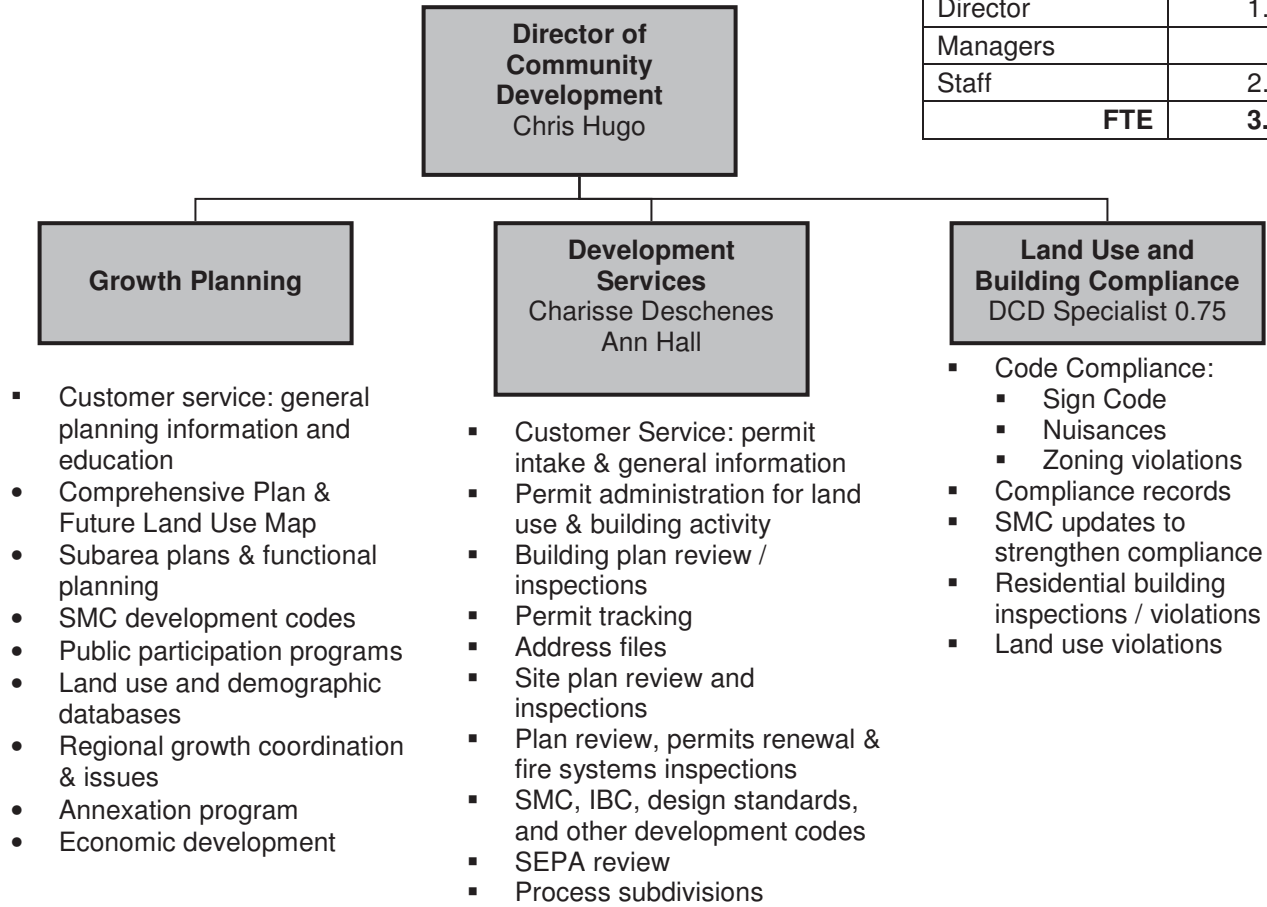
| Director | 1. |
|---|---|
| Managers | |
| Staff | 2. |
| **FTE** | **3.** |

**Director of Community Development**
Chris Hugo

**Growth Planning**

- Customer service: general planning information and education
- Comprehensive Plan & Future Land Use Map
- Subarea plans & functional planning
- SMC development codes
- Public participation programs
- Land use and demographic databases
- Regional growth coordination & issues
- Annexation program
- Economic development

**Development Services**
Charisse Deschenes
Ann Hall

- Customer Service: permit intake & general information
- Permit administration for land use & building activity
- Building plan review / inspections
- Permit tracking
- Address files
- Site plan review and inspections
- Plan review, permits renewal & fire systems inspections
- SMC, IBC, design standards, and other development codes
- SEPA review
- Process subdivisions

**Land Use and Building Compliance**
DCD Specialist 0.75

- Code Compliance:
  - Sign Code
  - Nuisances
  - Zoning violations
- Compliance records
- SMC updates to strengthen compliance
- Residential building inspections / violations
- Land use violations